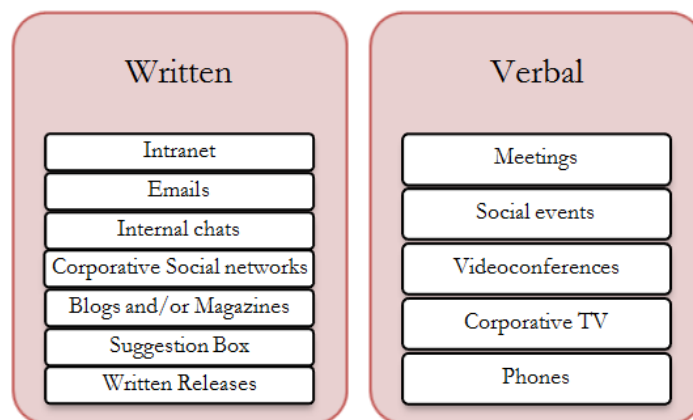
Written

Intranet

Emails

Internal chats

Corporative Social networks

Blogs and/or Magazines

Suggestion Box

Written Releases

Verbal

Meetings

Social events

Videoconferences

Corporative TV

Phones